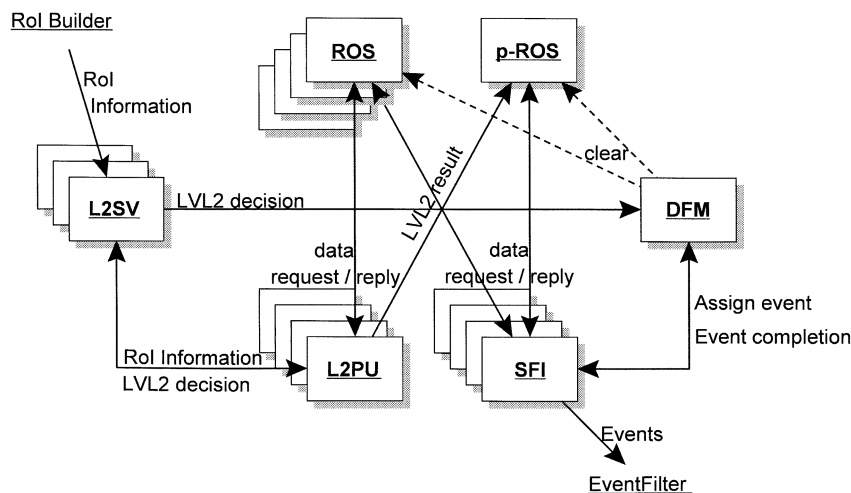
RoI Builder

RoI Information

ROS

p-ROS

clear

L2SV

LVL2 decision

LVL2 result

DFM

data request / reply

data request / reply

Assign event

Event completion

RoI Information

LVL2 decision

L2PU

SFI

Events

EventFilter